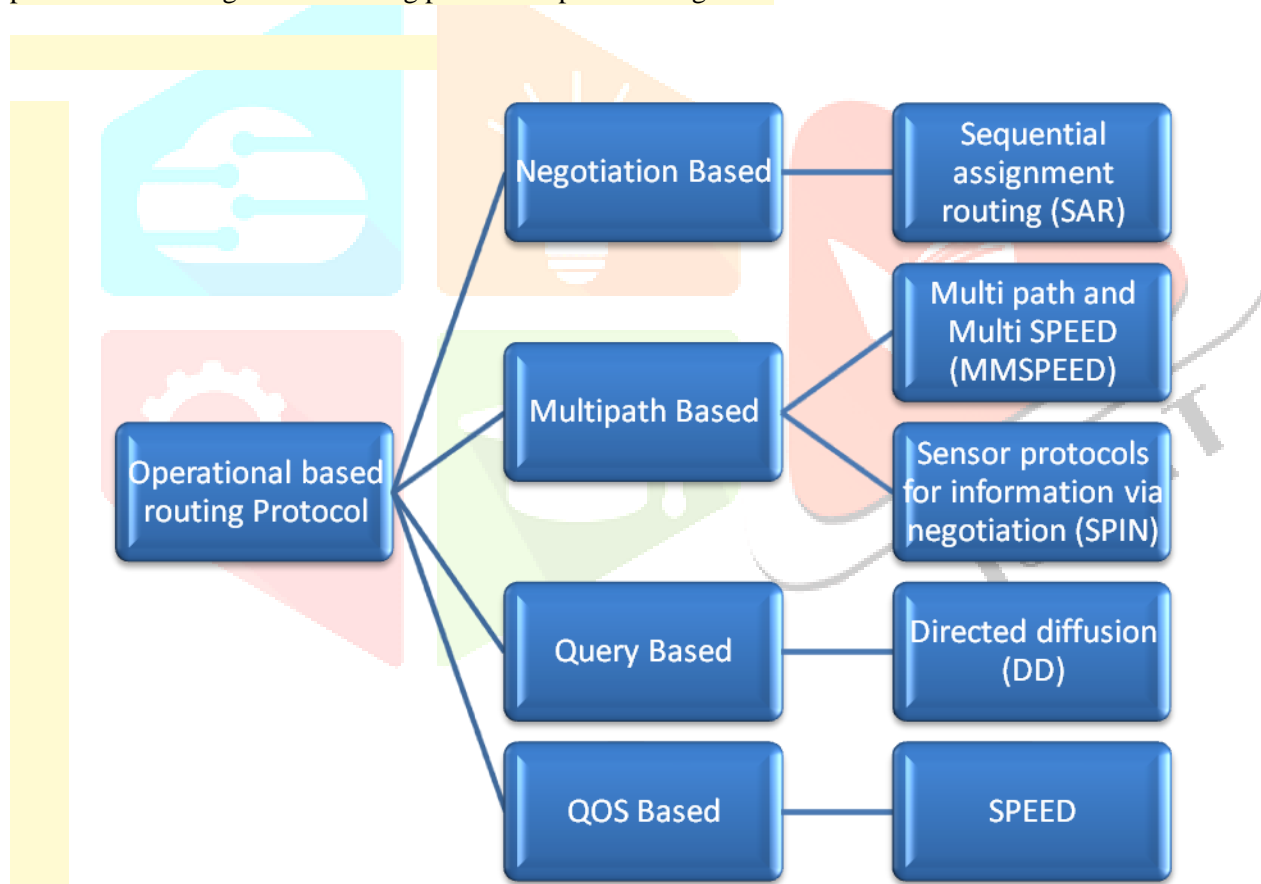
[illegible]

Operational based routing Protocol

Negotiation Based

Sequential assignment routing (SAR)

Multipath Based

Multi path and Multi SPEED (MMSPEED)

Sensor protocols for information via negotiation (SPIN)

Query Based

Directed diffusion (DD)

QOS Based

SPEED